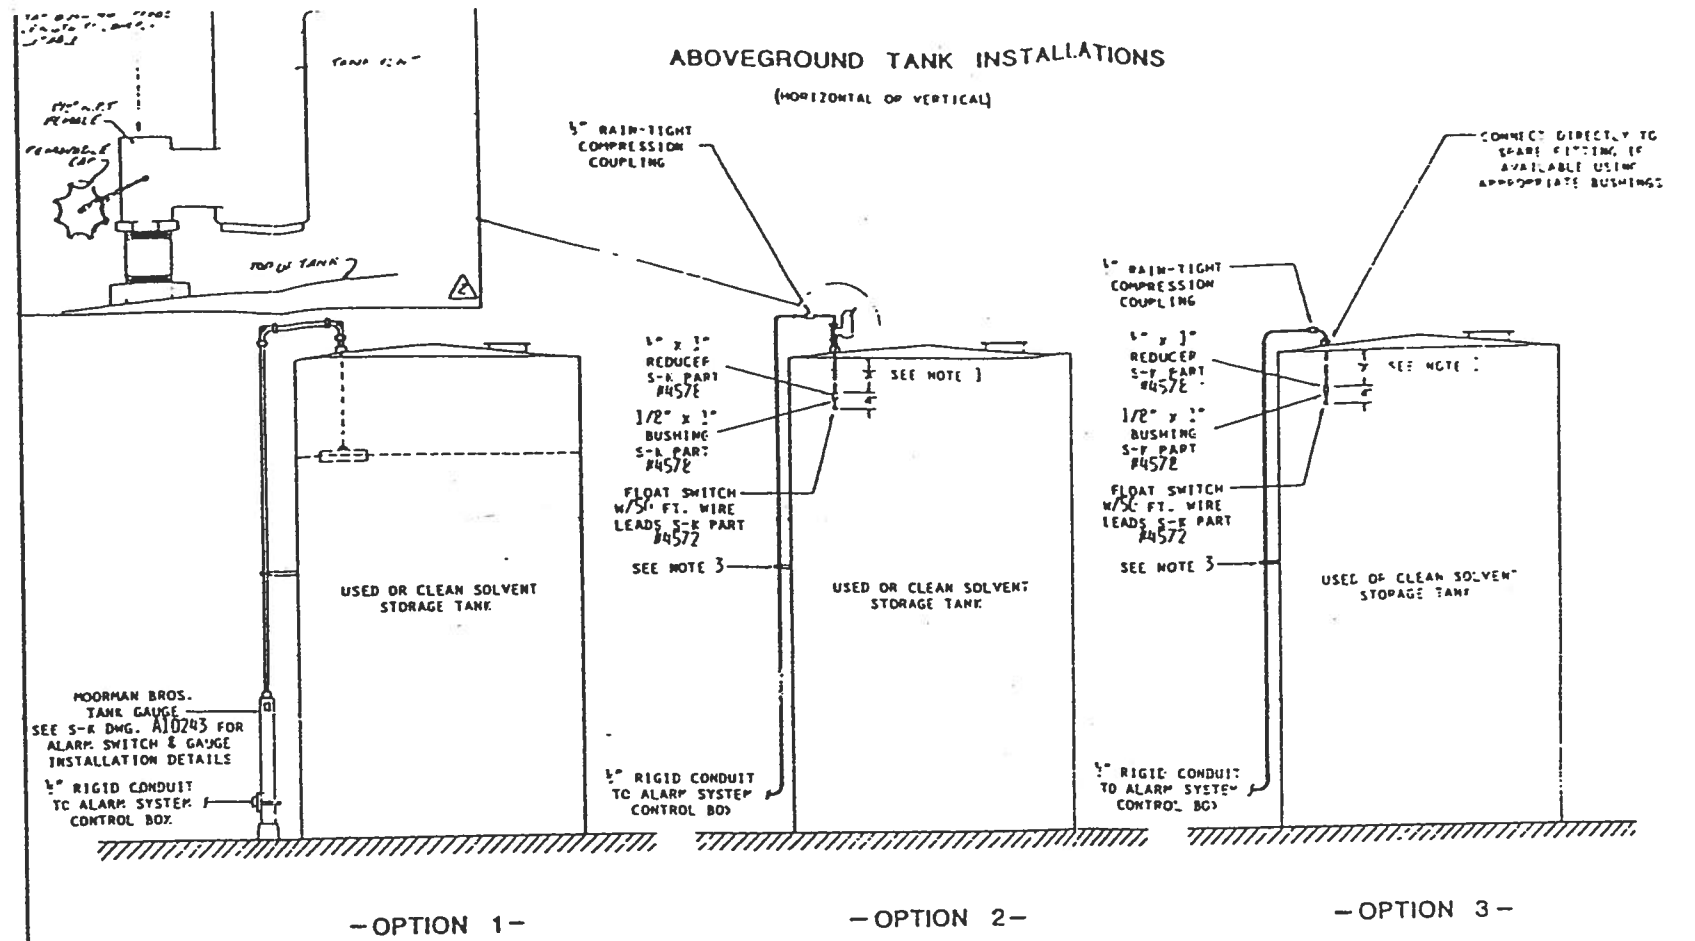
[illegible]

TANK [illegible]

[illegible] FEMALE

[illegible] CAP

TOP OF TANK

C

ABOVEGROUND TANK INSTALLATIONS

(HORIZONTAL OR VERTICAL)

½" RAIN-TIGHT COMPRESSION COUPLING

CONNECT DIRECTLY TO SPARE FITTING IF AVAILABLE USING APPROPRIATE BUSHINGS

½" RAIN-TIGHT COMPRESSION COUPLING

MOORMAN BROS. TANK GAUGE SEE S-K DWG. A10243 FOR ALARM SWITCH & GAUGE INSTALLATION DETAILS

½" RIGID CONDUIT TO ALARM SYSTEM CONTROL BOX

USED OR CLEAN SOLVENT STORAGE TANK

½" x 1" REDUCER S-K PART #4572

SEE NOTE 1

1/2" x 1" BUSHING S-K PART #4572

FLOAT SWITCH W/50 FT. WIRE LEADS S-K PART #4572

SEE NOTE 3

USED OR CLEAN SOLVENT STORAGE TANK

½" RIGID CONDUIT TO ALARM SYSTEM CONTROL BOX

½" x 1" REDUCER S-K PART #4572

SEE NOTE 1

1/2" x 1" BUSHING S-K PART #4572

FLOAT SWITCH W/50 FT. WIRE LEADS S-K PART #4572

SEE NOTE 3

USED OR CLEAN SOLVENT STORAGE TANK

½" RIGID CONDUIT TO ALARM SYSTEM CONTROL BOX

-OPTION 1-

-OPTION 2-

-OPTION 3-